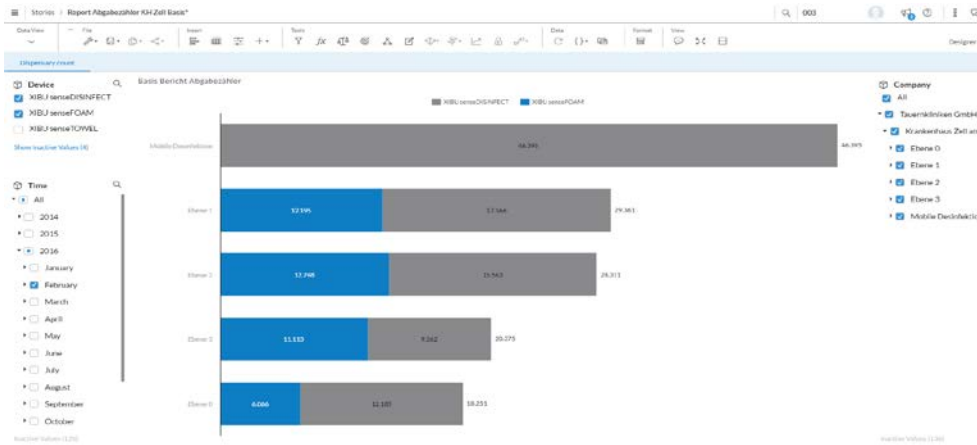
Stories > Report Abgabezähler KH Zell Basic*

Q 003

Data View | File | Insert | Tools | Data | Format | View

Designer

Dispenser count

Device
XIBU senseDISINFECT
XIBU senseFOAM
XIBU senseTOWEL
Show Inactive Values (4)

Time
All
2014
2015
2016
January
February
March
April
May
June
July
August
September
October
Inactive Values (126)

Basis Bericht Abgabezähler

XIBU senseDISINFECT | XIBU senseFOAM

Mobile Desinfektion | 46.395 | 46.395
Ebene 1 | 12.195 | 17.166 | 29.361
Ebene 2 | 12.748 | 15.563 | 28.311
Ebene 3 | 11.133 | 9.262 | 20.375
Ebene 0 | 6.086 | 12.185 | 18.251

Company
All
Tauernkliniken GmbH
Krankenhaus Zell am
Ebene 0
Ebene 1
Ebene 2
Ebene 3
Mobile Desinfektio
Inactive Values (136)